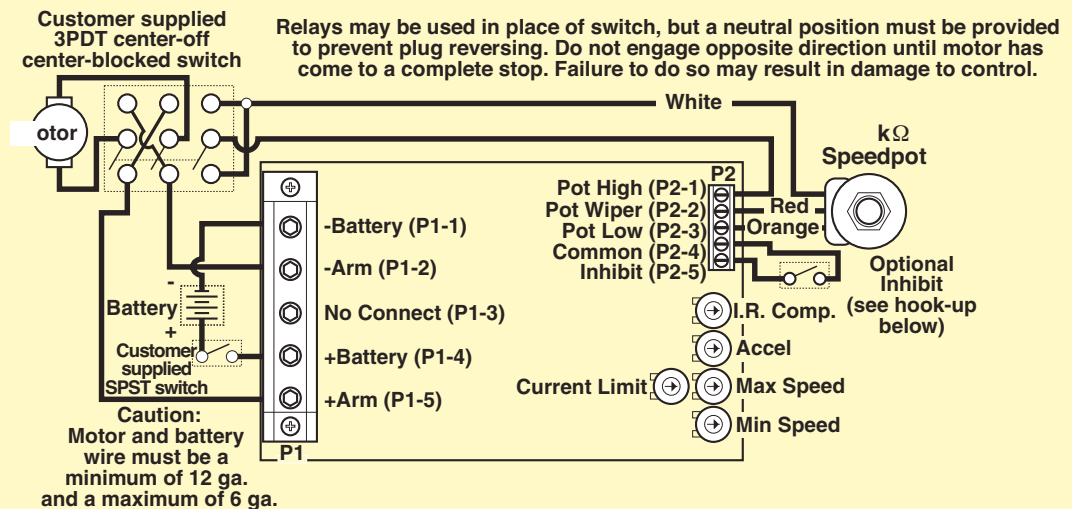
Customer supplied 3PDT center-off center-blocked switch

Relays may be used in place of switch, but a neutral position must be provided to prevent plug reversing. Do not engage opposite direction until motor has come to a complete stop. Failure to do so may result in damage to control.

otor

White

kΩ Speedpot

P2

Pot High (P2-1)
Pot Wiper (P2-2)
Pot Low (P2-3)
Common (P2-4)
Inhibit (P2-5)

Red
Orange

Optional Inhibit (see hook-up below)

-Battery (P1-1)
-Arm (P1-2)
No Connect (P1-3)
+Battery (P1-4)
+Arm (P1-5)

-
Battery
+

Customer supplied SPST switch

I.R. Comp.
Accel
Current Limit
Max Speed
Min Speed

P1

Caution: Motor and battery wire must be a minimum of 12 ga. and a maximum of 6 ga.